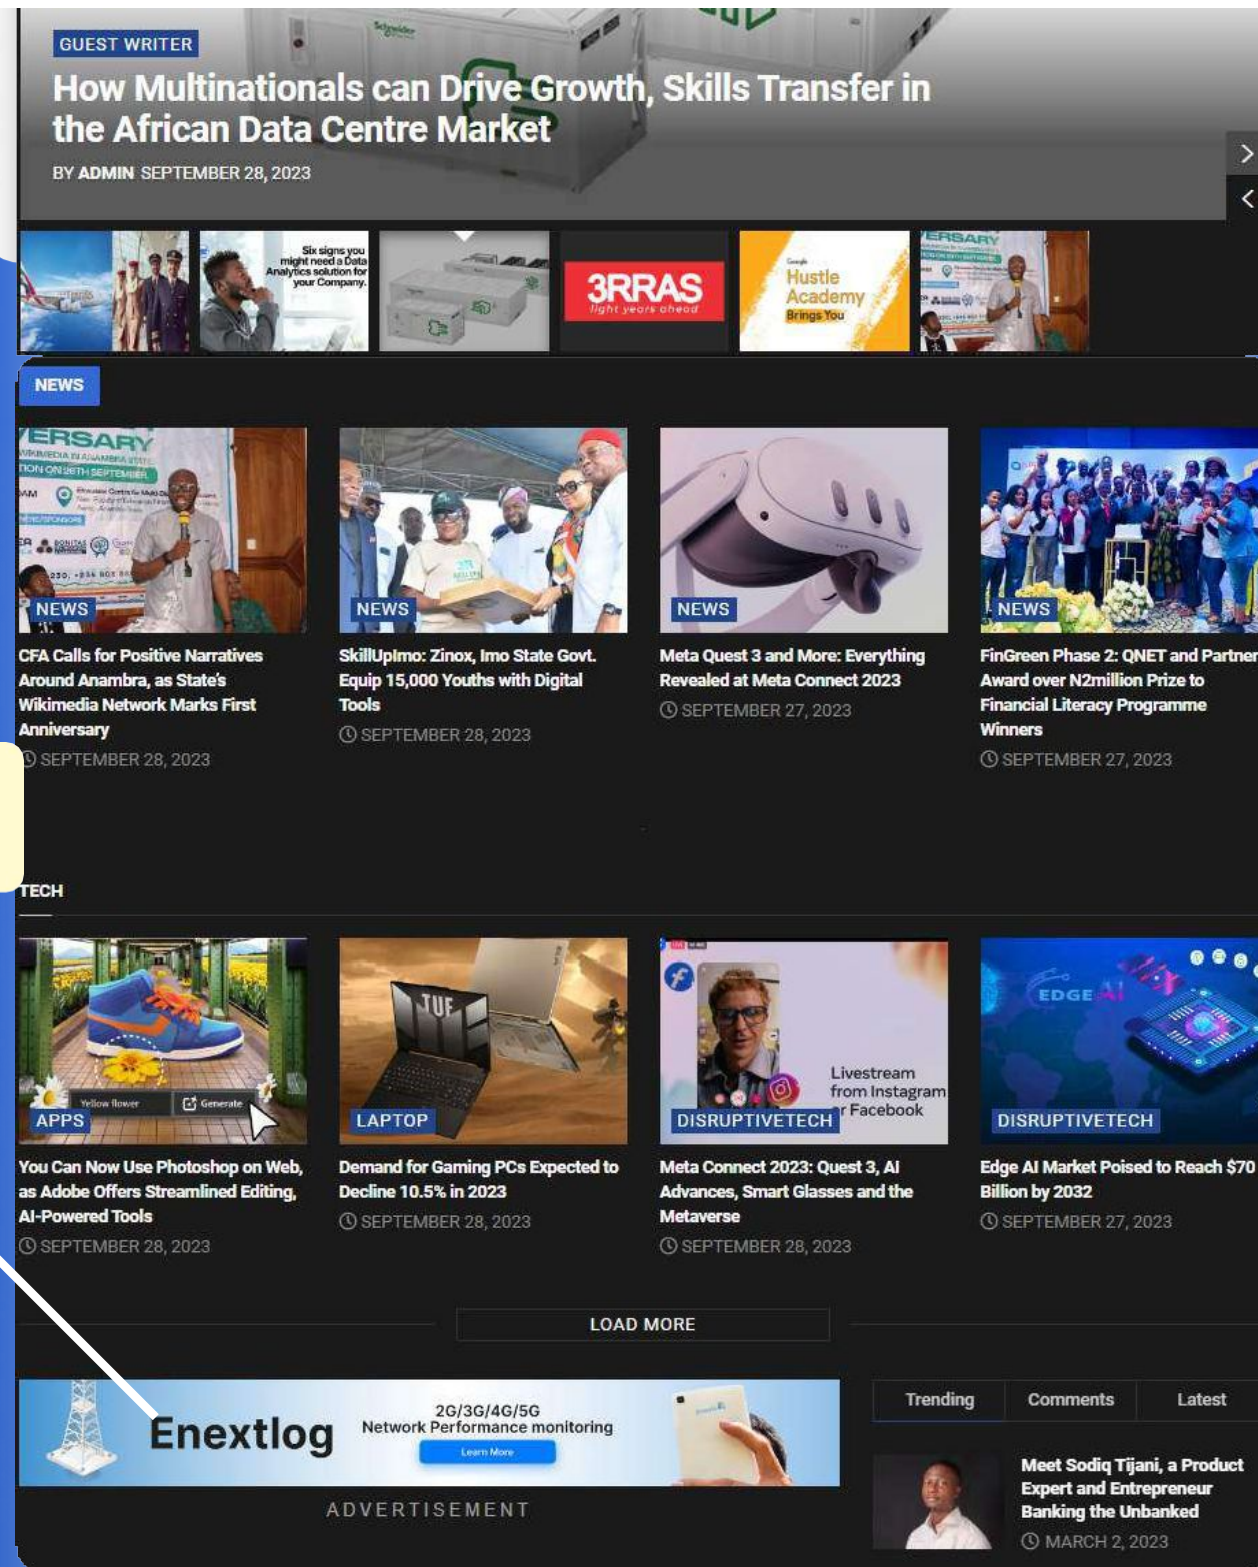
GUEST WRITER

How Multinationals can Drive Growth, Skills Transfer in the African Data Centre Market

BY ADMIN SEPTEMBER 28, 2023

Six signs you might need a Data Analytics solution for your Company.

3RRAS
light years ahead

Hustle Academy
Brings You

NEWS

NEWS
CFA Calls for Positive Narratives Around Anambra, as State's Wikimedia Network Marks First Anniversary
SEPTEMBER 28, 2023

NEWS
SkillUpImo: Zinox, Imo State Govt. Equip 15,000 Youths with Digital Tools
SEPTEMBER 28, 2023

NEWS
Meta Quest 3 and More: Everything Revealed at Meta Connect 2023
SEPTEMBER 27, 2023

NEWS
FinGreen Phase 2: QNET and Partner Award over N2million Prize to Financial Literacy Programme Winners
SEPTEMBER 27, 2023

TECH

APPS
Yellow flower Generate
You Can Now Use Photoshop on Web, as Adobe Offers Streamlined Editing, AI-Powered Tools
SEPTEMBER 28, 2023

LAPTOP
Demand for Gaming PCs Expected to Decline 10.5% in 2023
SEPTEMBER 28, 2023

Livestream from Instagram r Facebook
DISRUPTIVETECH
Meta Connect 2023: Quest 3, AI Advances, Smart Glasses and the Metaverse
SEPTEMBER 28, 2023

EDGE AI
DISRUPTIVETECH
Edge AI Market Poised to Reach $70 Billion by 2032
SEPTEMBER 27, 2023

LOAD MORE

Enextlog 2G/3G/4G/5G Network Performance monitoring Learn More

ADVERTISEMENT

Trending Comments Latest

Meet Sodiq Tijani, a Product Expert and Entrepreneur Banking the Unbanked
MARCH 2, 2023